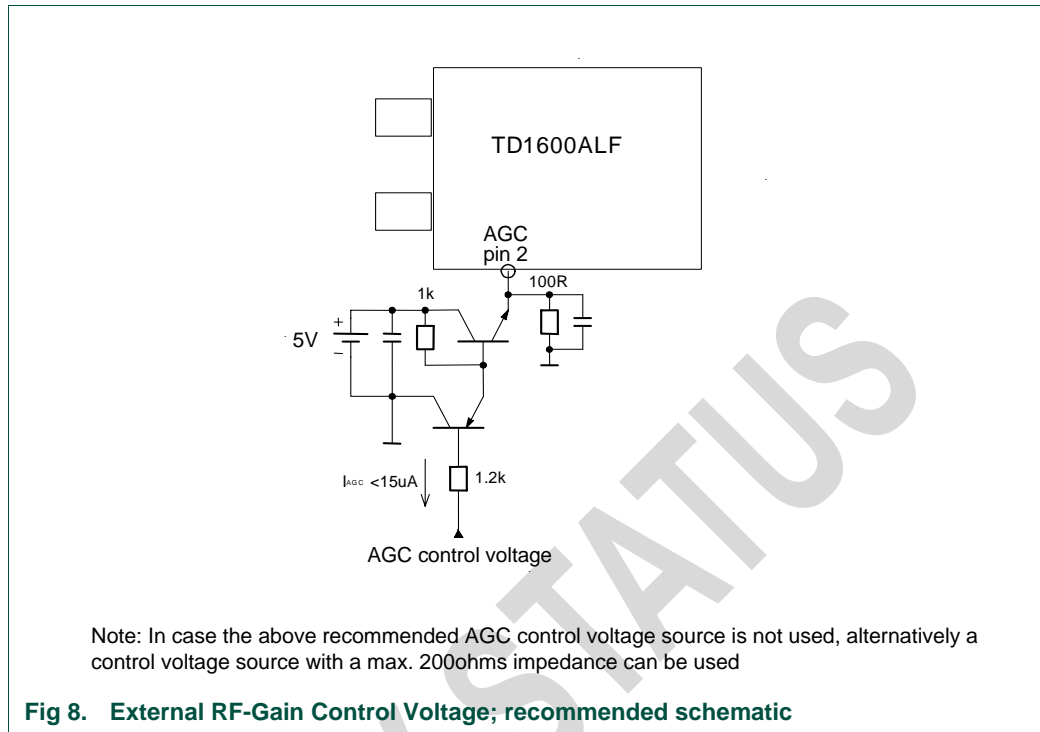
TD1600ALF

AGC
pin 2

1k

100R

+
5V
−

$I_{AGC}$ <15uA

1.2k

AGC control voltage

STATUS

Note: In case the above recommended AGC control voltage source is not used, alternatively a control voltage source with a max. 200ohms impedance can be used

Fig 8. External RF-Gain Control Voltage; recommended schematic